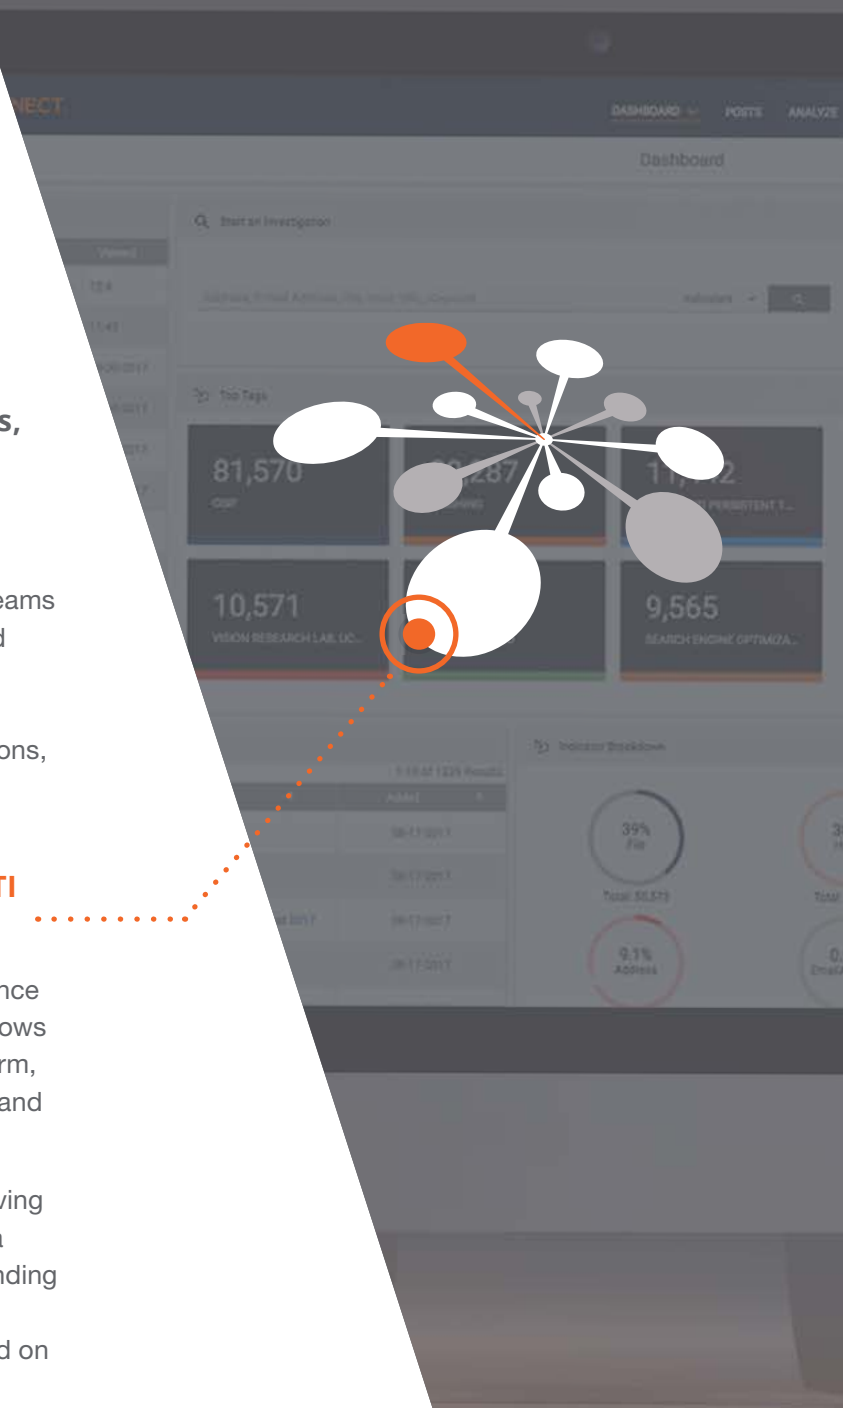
NECT

DASHBOARD POSTS ANALYZE

Dashboard

Start an Investigation

Top Tags

81,570

10,571

VISION RESEARCH LAB, UC...

9,565

SEARCH ENGINE OPTIMIZA...

Indicator Breakdown

39%

File

9.1%

Address

s,

eams

d

ons,

TI

nce

ows

rm,

and

ving

a

nding

d on